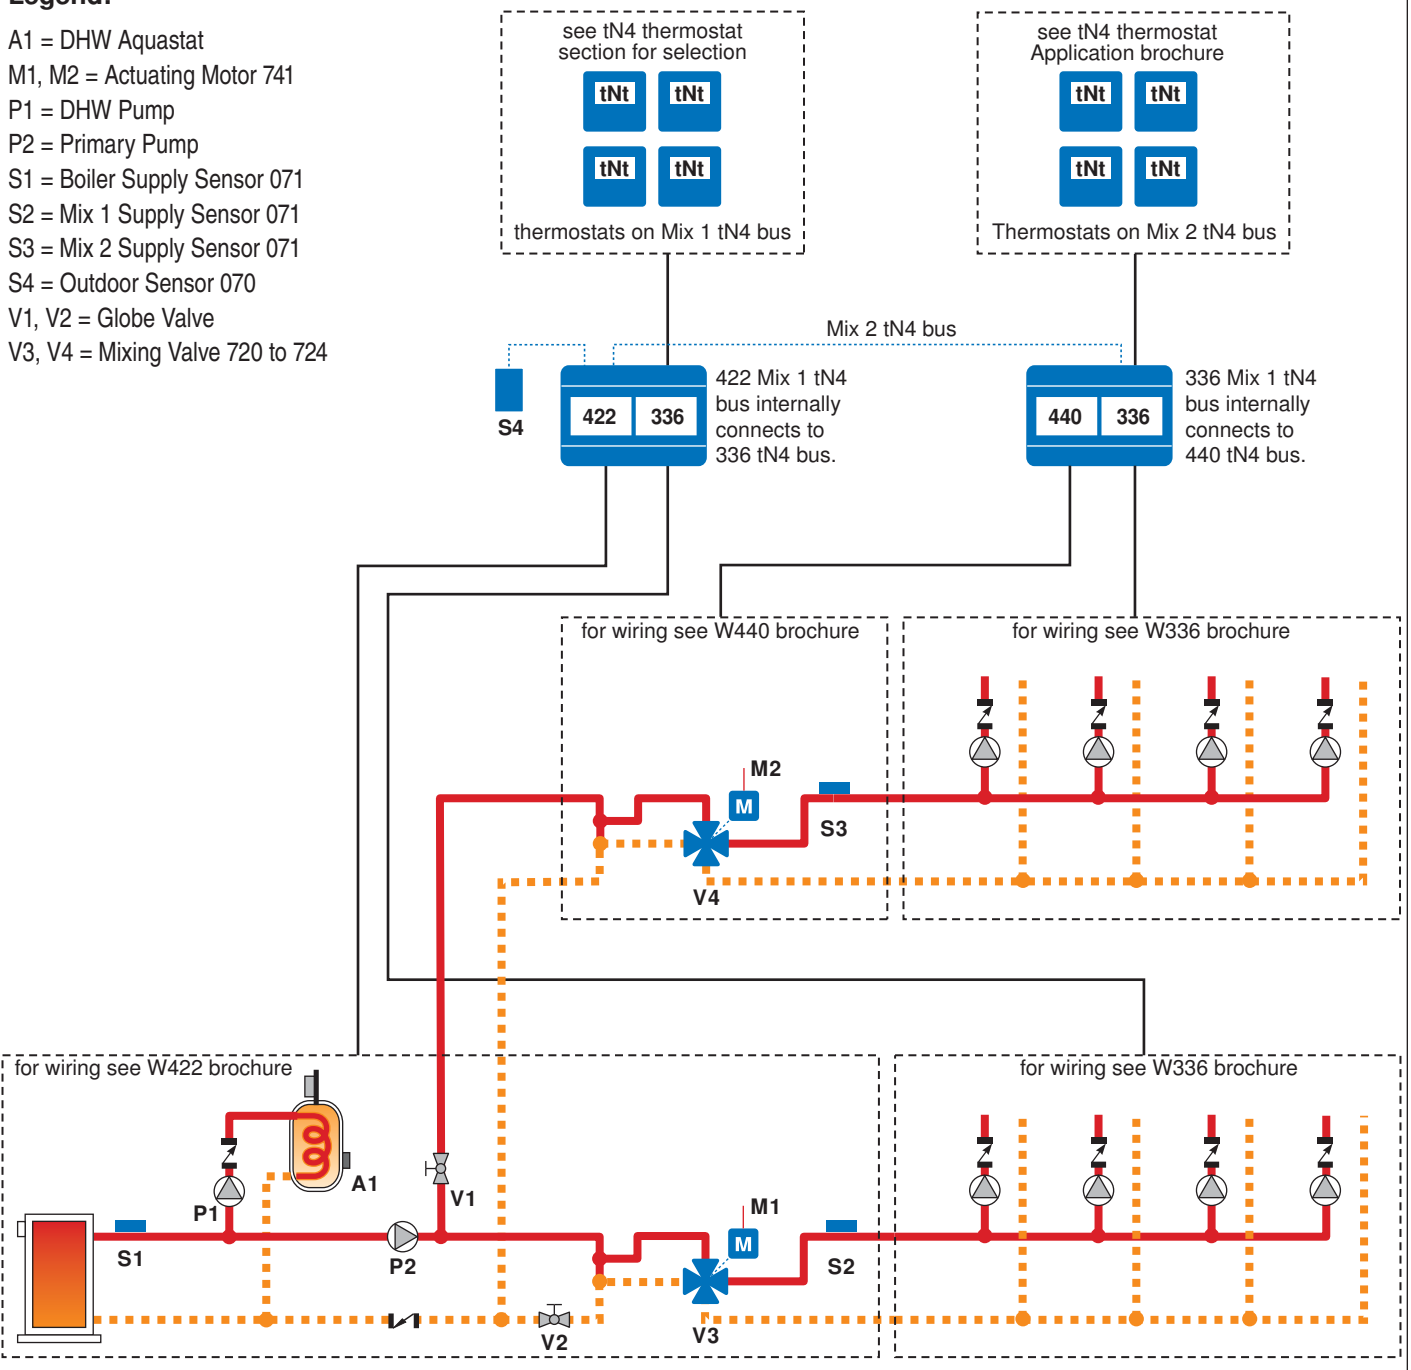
A1 = DHW Aquastat
M1, M2 = Actuating Motor 741
P1 = DHW Pump
P2 = Primary Pump
S1 = Boiler Supply Sensor 071
S2 = Mix 1 Supply Sensor 071
S3 = Mix 2 Supply Sensor 071
S4 = Outdoor Sensor 070
V1, V2 = Globe Valve
V3, V4 = Mixing Valve 720 to 724

see tN4 thermostat section for selection

tNt tNt
tNt tNt

thermostats on Mix 1 tN4 bus

see tN4 thermostat Application brochure

tNt tNt
tNt tNt

Thermostats on Mix 2 tN4 bus

Mix 2 tN4 bus

S4

422 336

422 Mix 1 tN4 bus internally connects to 336 tN4 bus.

440 336

336 Mix 1 tN4 bus internally connects to 440 tN4 bus.

for wiring see W440 brochure

for wiring see W336 brochure

M2
M
S3
V4

for wiring see W422 brochure

A1
V1
P1
S1
P2
M1
M
S2
V2
V3

for wiring see W336 brochure